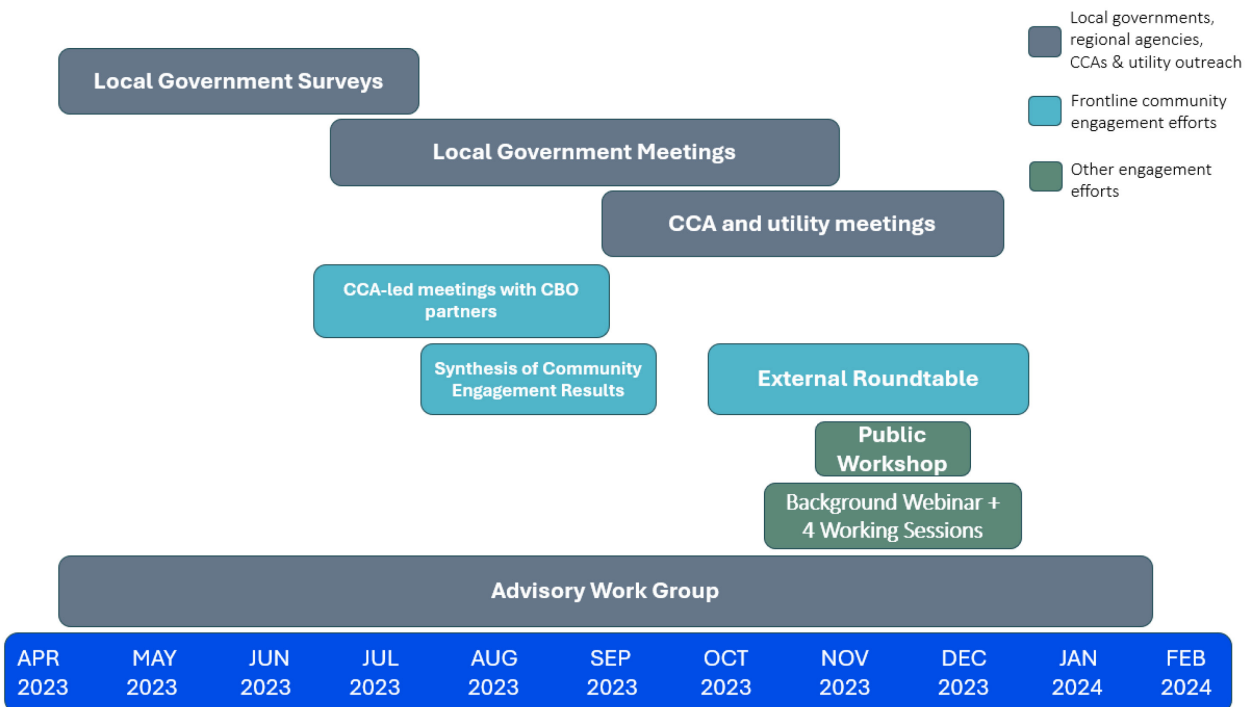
Local governments, regional agencies, CCAs & utility outreach

Frontline community engagement efforts

Other engagement efforts

Local Government Surveys

Local Government Meetings

CCA and utility meetings

CCA-led meetings with CBO partners

Synthesis of Community Engagement Results

External Roundtable

Public Workshop

Background Webinar + 4 Working Sessions

Advisory Work Group

APR 2023 | MAY 2023 | JUN 2023 | JUL 2023 | AUG 2023 | SEP 2023 | OCT 2023 | NOV 2023 | DEC 2023 | JAN 2024 | FEB 2024